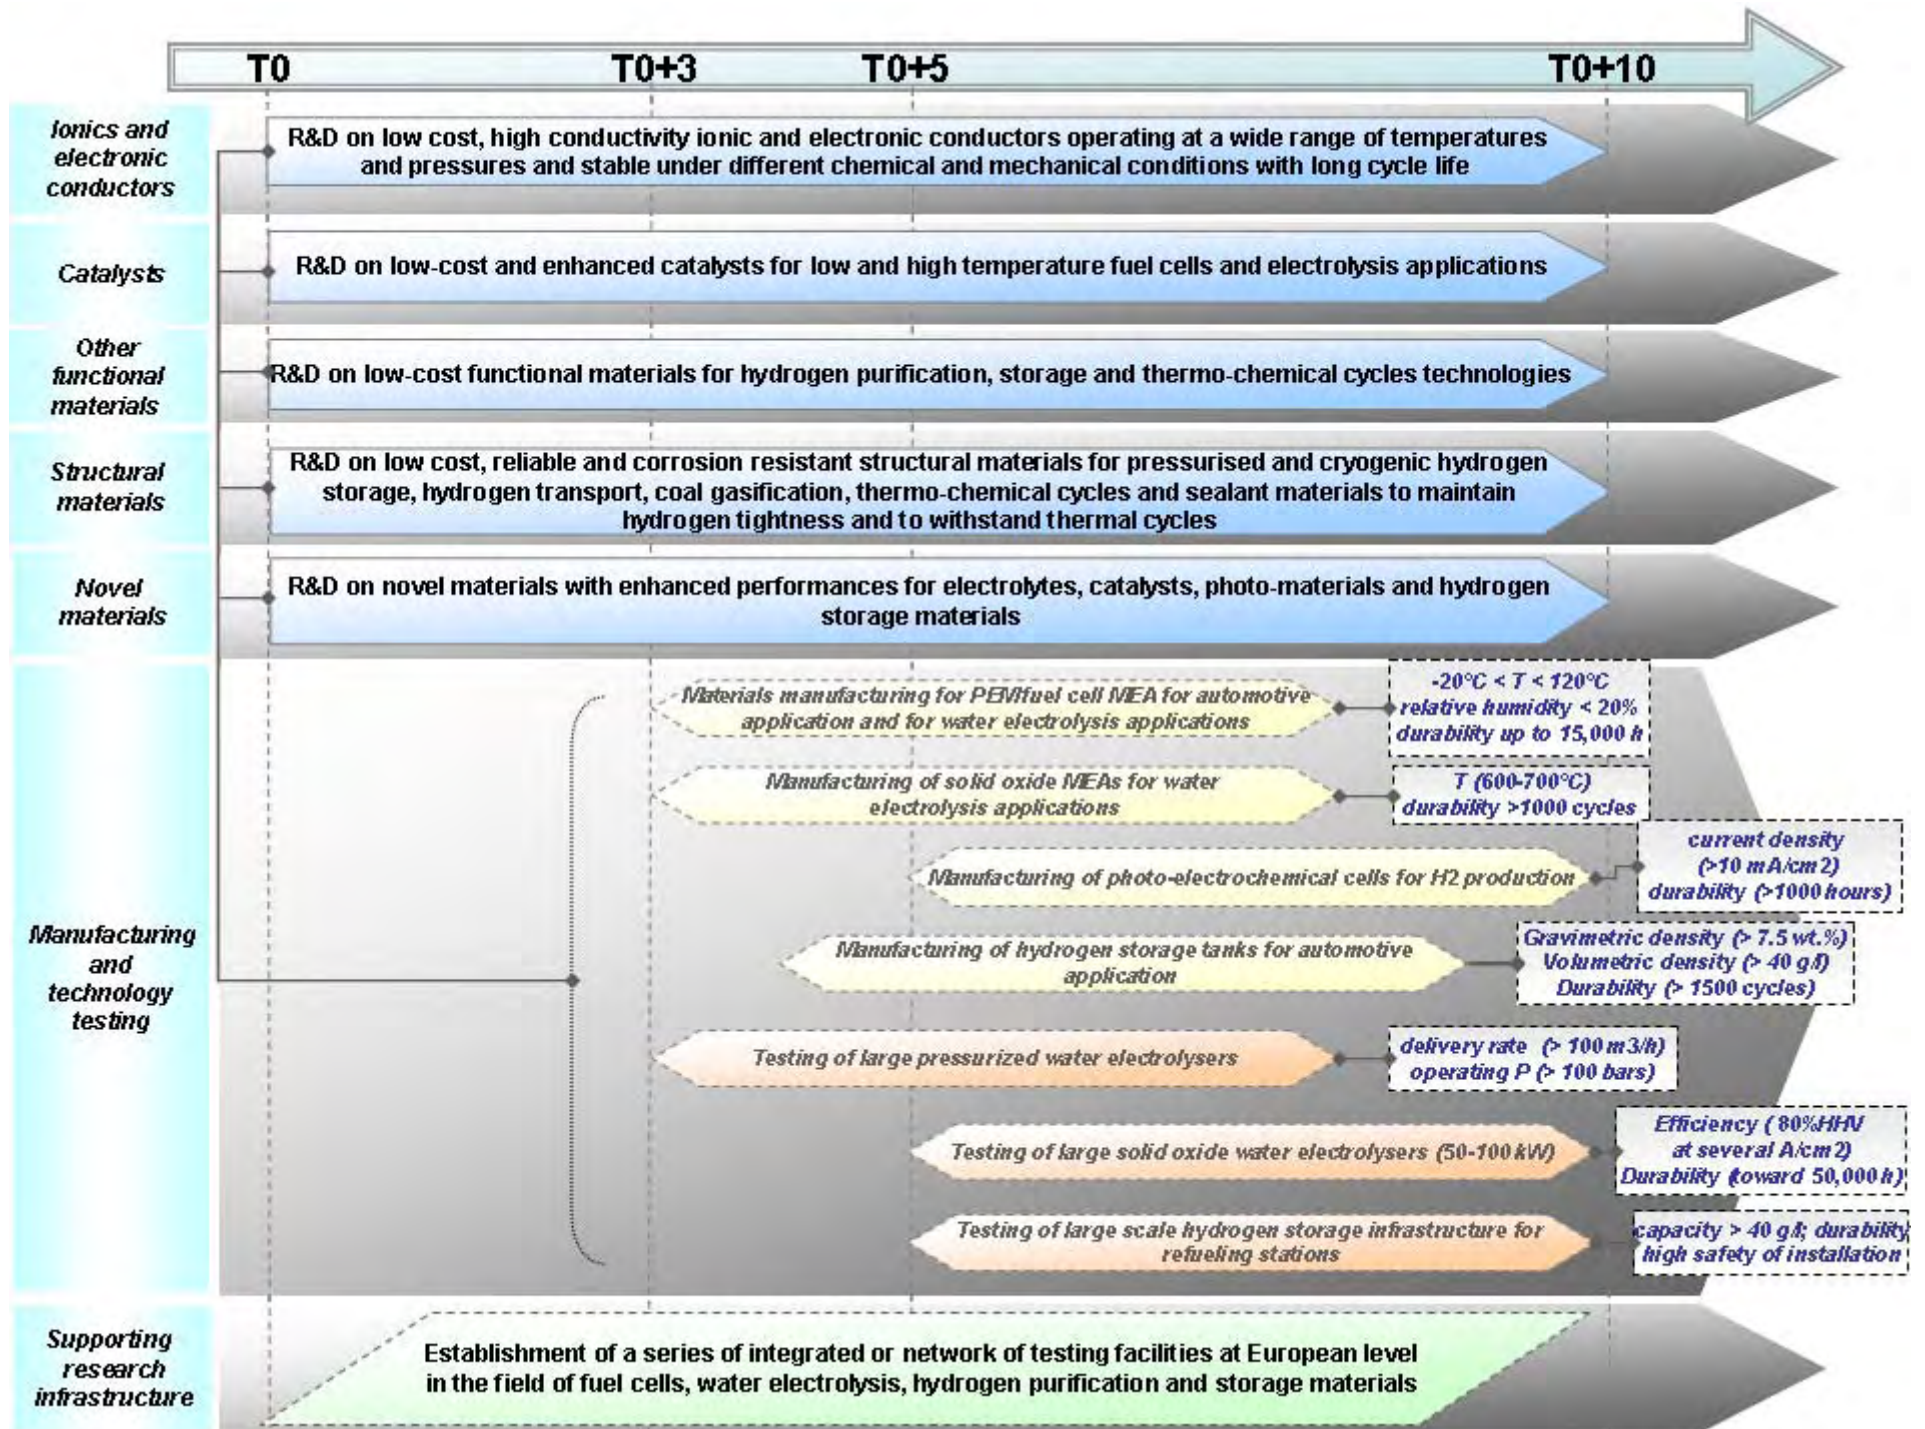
T0 T0+3 T0+5 T0+10

Ionics and electronic conductors

R&D on low cost, high conductivity ionic and electronic conductors operating at a wide range of temperatures and pressures and stable under different chemical and mechanical conditions with long cycle life

Catalysts

R&D on low-cost and enhanced catalysts for low and high temperature fuel cells and electrolysis applications

Other functional materials

R&D on low-cost functional materials for hydrogen purification, storage and thermo-chemical cycles technologies

Structural materials

R&D on low cost, reliable and corrosion resistant structural materials for pressurised and cryogenic hydrogen storage, hydrogen transport, coal gasification, thermo-chemical cycles and sealant materials to maintain hydrogen tightness and to withstand thermal cycles

Novel materials

R&D on novel materials with enhanced performances for electrolytes, catalysts, photo-materials and hydrogen storage materials

Manufacturing and technology testing

Materials manufacturing for PEM fuel cell MEA for automotive application and for water electrolysis applications

-20°C < T < 120°C relative humidity < 20% durability up to 15,000 h

Manufacturing of solid oxide MEAs for water electrolysis applications

T (600-700°C) durability >1000 cycles

Manufacturing of photo-electrochemical cells for H2 production

current density (>10 mA/cm2) durability (>1000 hours)

Manufacturing of hydrogen storage tanks for automotive application

Gravimetric density (> 7.5 wt.%) Volumetric density (> 40 g/l) Durability (> 1500 cycles)

Testing of large pressurized water electrolysers

delivery rate (> 100 m3/h) operating P (> 100 bars)

Testing of large solid oxide water electrolysers (50-100 kW)

Efficiency ( 80%HHV at several A/cm2) Durability (toward 50,000 h)

Testing of large scale hydrogen storage infrastructure for refueling stations

capacity > 40 g/l; durability high safety of installation

Supporting research infrastructure

Establishment of a series of integrated or network of testing facilities at European level in the field of fuel cells, water electrolysis, hydrogen purification and storage materials